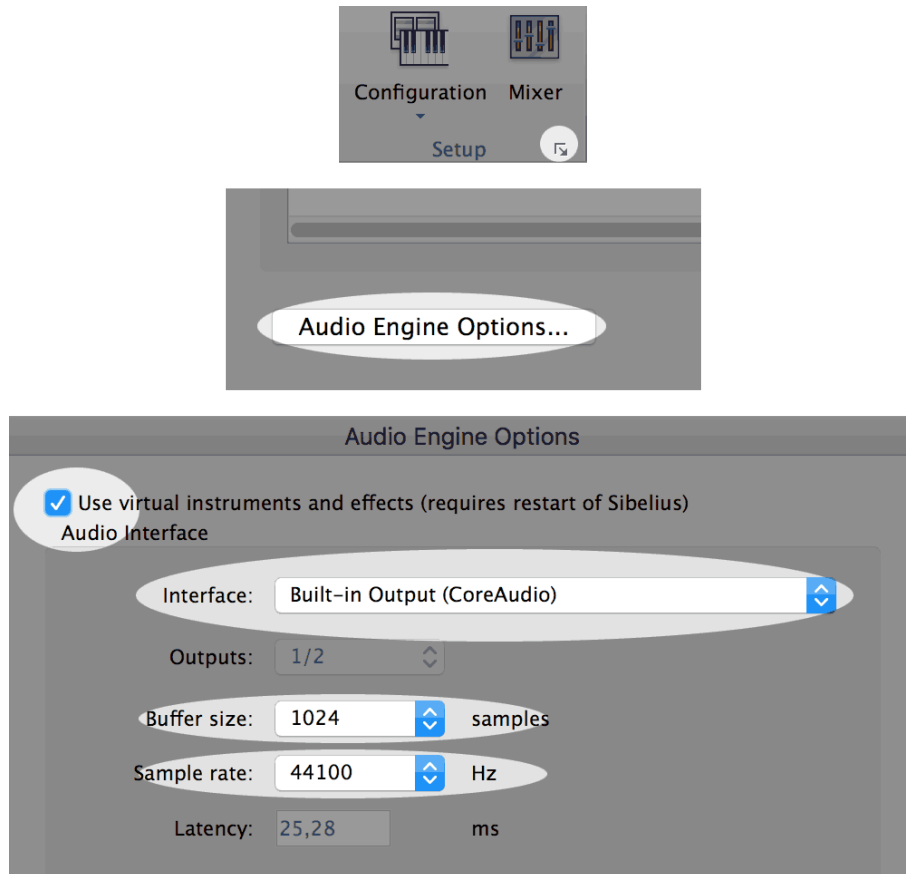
Configuration
Mixer
Setup

Audio Engine Options...

Audio Engine Options

Use virtual instruments and effects (requires restart of Sibelius)

Audio Interface

Interface: Built-in Output (CoreAudio)

Outputs: 1/2

Buffer size: 1024 samples

Sample rate: 44100 Hz

Latency: 25,28 ms